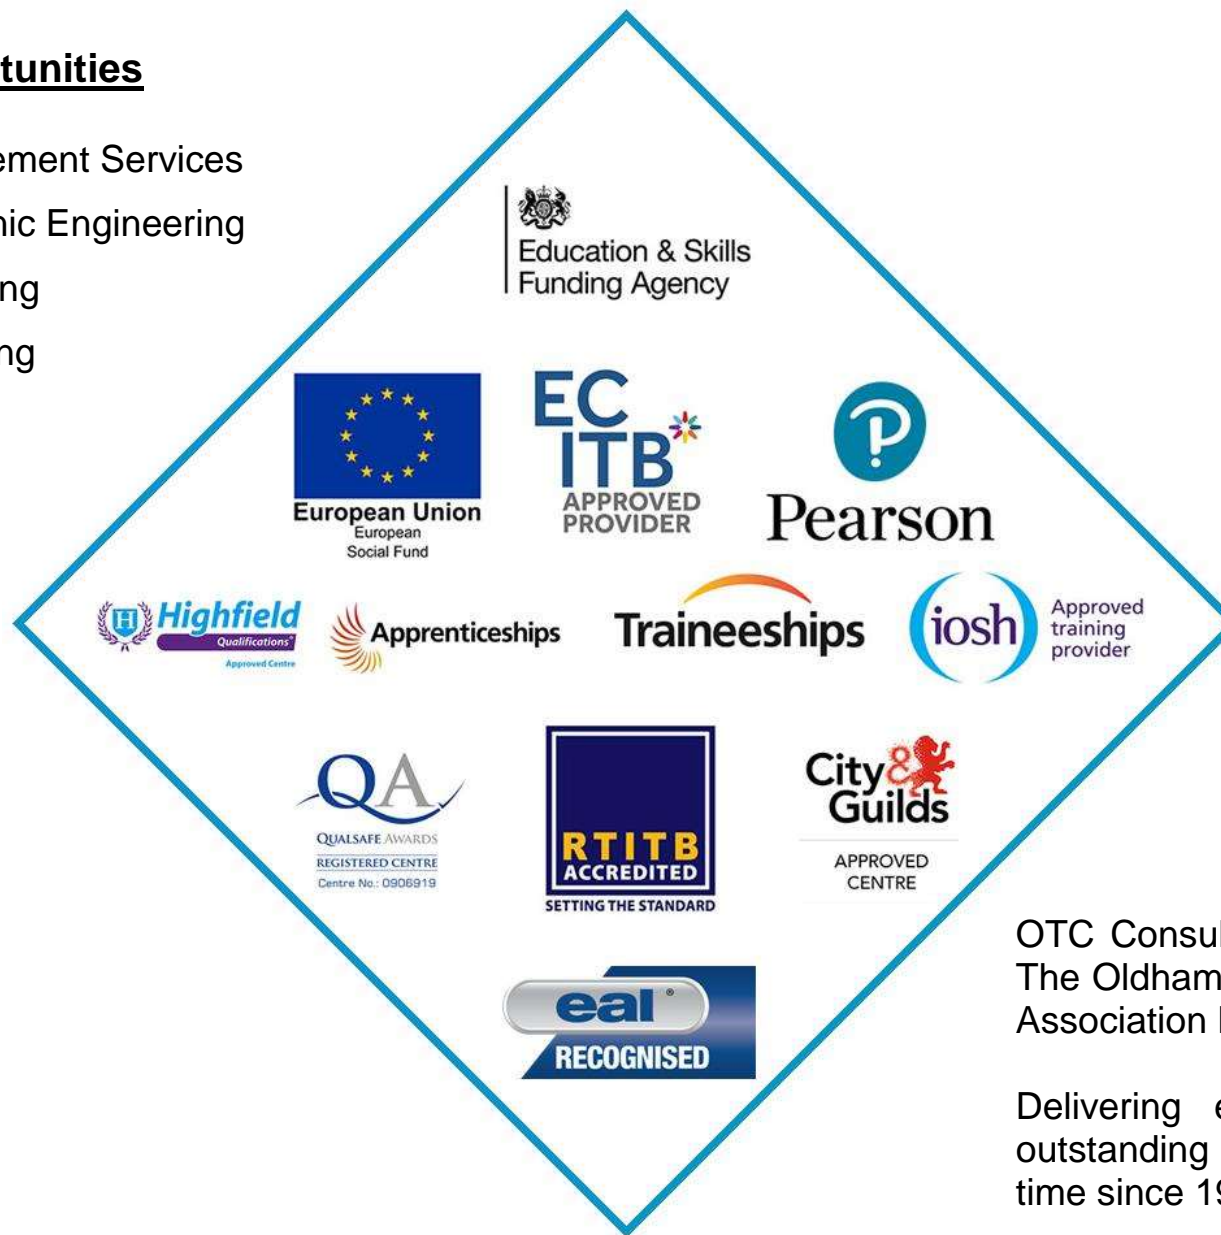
tunities

ement Services

nic Engineering

ng

ng

Education & Skills Funding Agency

European Union
European
Social Fund

EC ITB APPROVED PROVIDER

Pearson

Highfield Qualifications Approved Centre

Apprenticeships

Traineeships

iosh Approved training provider

QA
QUALSAFE AWARDS
REGISTERED CENTRE
Centre No.: 0906919

RTITB ACCREDITED
SETTING THE STANDARD

City & Guilds
APPROVED CENTRE

eal RECOGNISED

OTC Consul
The Oldham
Association

Delivering e
outstanding
time since 19